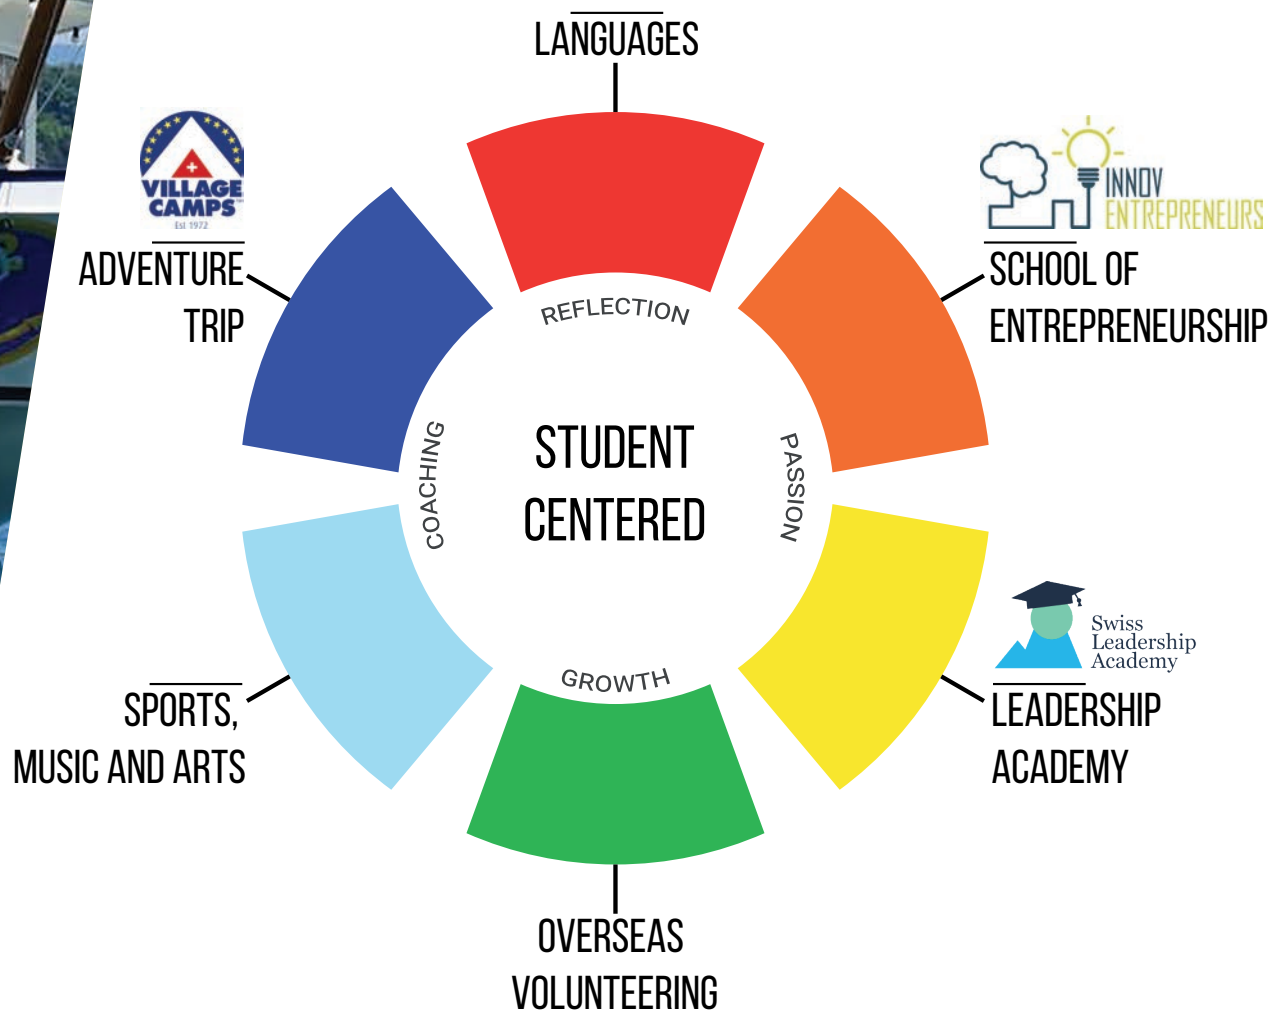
LANGUAGES

VILLAGE CAMPS
Est 1972

ADVENTURE TRIP

INNOV ENTREPRENEURS

SCHOOL OF ENTREPRENEURSHIP

REFLECTION

COACHING

STUDENT CENTERED

PASSION

GROWTH

Swiss Leadership Academy

LEADERSHIP ACADEMY

SPORTS, MUSIC AND ARTS

OVERSEAS VOLUNTEERING